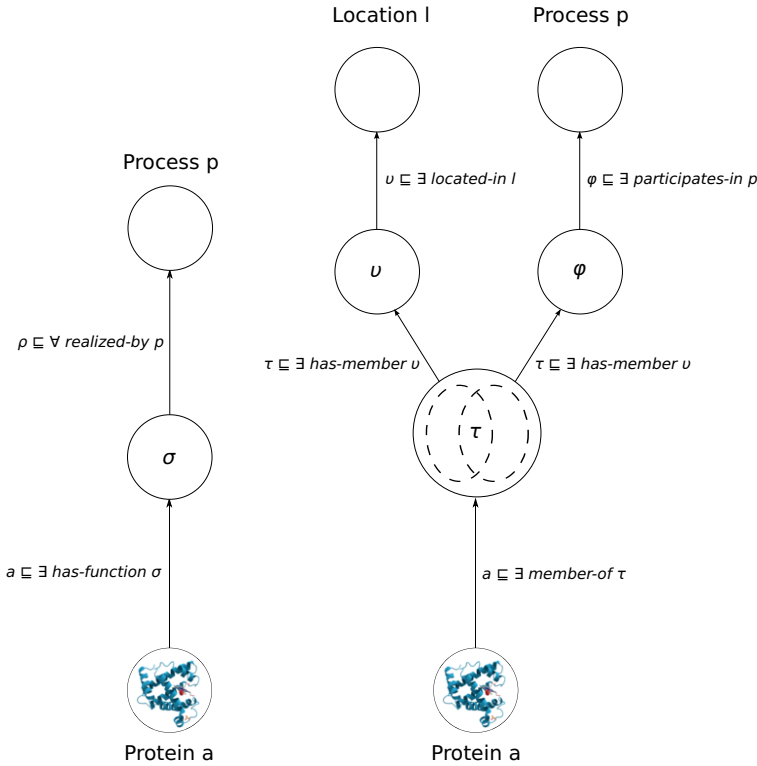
Location l

Process p

$\upsilon \sqsubseteq \exists$ located-in l

$\varphi \sqsubseteq \exists$ participates-in p

Process p

$\upsilon$

$\varphi$

$\rho \sqsubseteq \forall$ realized-by p

$\tau \sqsubseteq \exists$ has-member $\upsilon$

$\tau \sqsubseteq \exists$ has-member $\upsilon$

$\tau$

$\sigma$

$a \sqsubseteq \exists$ has-function $\sigma$

$a \sqsubseteq \exists$ member-of $\tau$

Protein a

Protein a